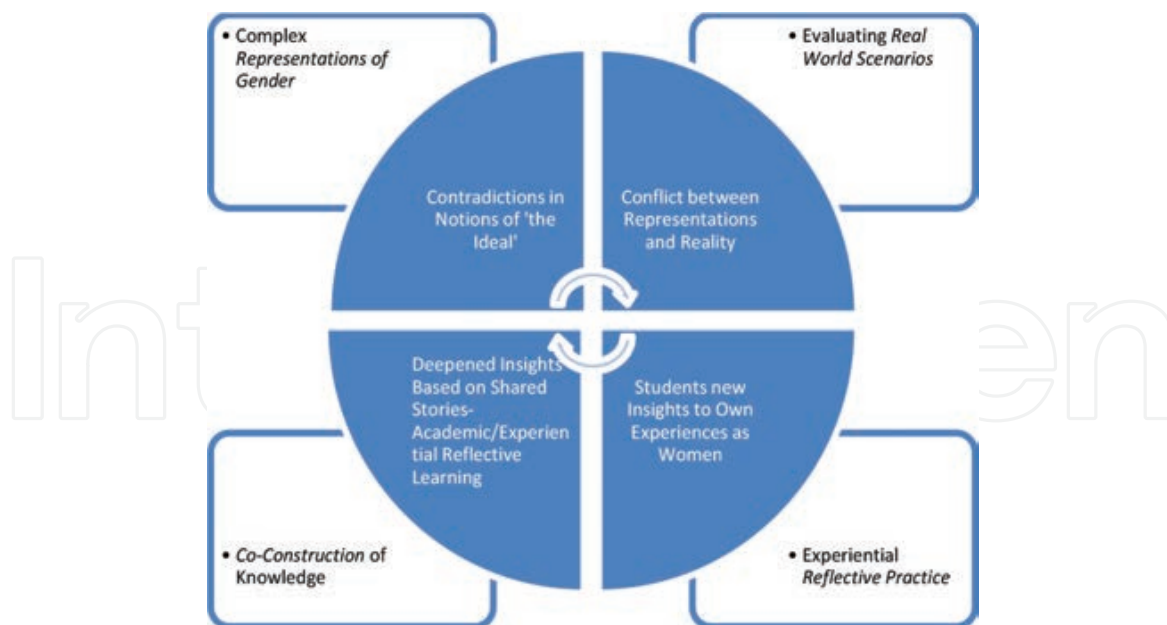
• Complex *Representations of Gender*

• Evaluating *Real World Scenarios*

Contradictions in Notions of 'the Ideal'

Conflict between Representations and Reality

Deepened Insights Based on Shared Stories-Academic/Experiential Reflective Learning

Students new Insights to Own Experiences as Women

• *Co-Construction* of Knowledge

• Experiential *Reflective Practice*

IntechOpen